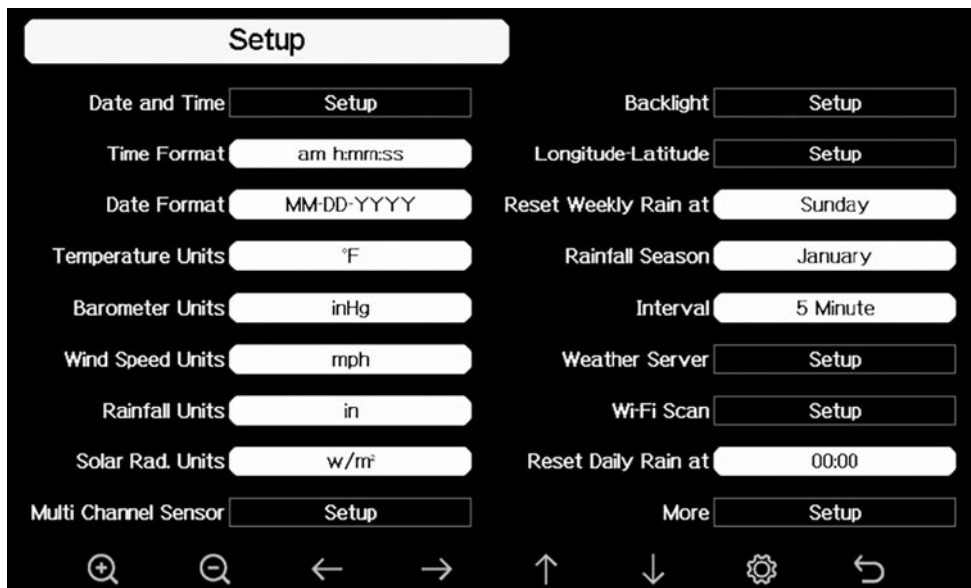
Setup

| | | | |
|---|---|---|---|
| Date and Time | Setup | Backlight | Setup |
| Time Format | am h:mm:ss | Longitude-Latitude | Setup |
| Date Format | MM-DD-YYYY | Reset Weekly Rain at | Sunday |
| Temperature Units | °F | Rainfall Season | January |
| Barometer Units | inHg | Interval | 5 Minute |
| Wind Speed Units | mph | Weather Server | Setup |
| Rainfall Units | in | Wi-Fi Scan | Setup |
| Solar Rad. Units | w/m² | Reset Daily Rain at | 00:00 |
| Multi Channel Sensor | Setup | More | Setup |

← → ↑ ↓